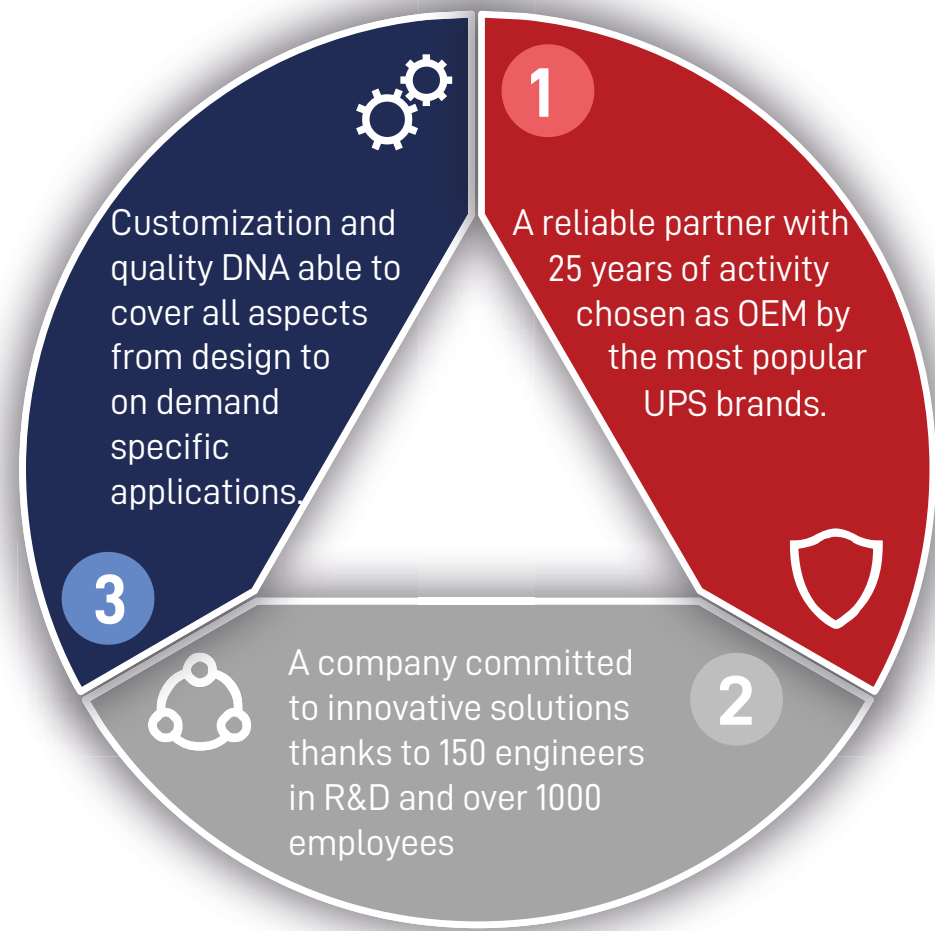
1

A reliable partner with 25 years of activity chosen as OEM by the most popular UPS brands.

2

A company committed to innovative solutions thanks to 150 engineers in R&D and over 1000 employees

3

Customization and quality DNA able to cover all aspects from design to on demand specific applications.